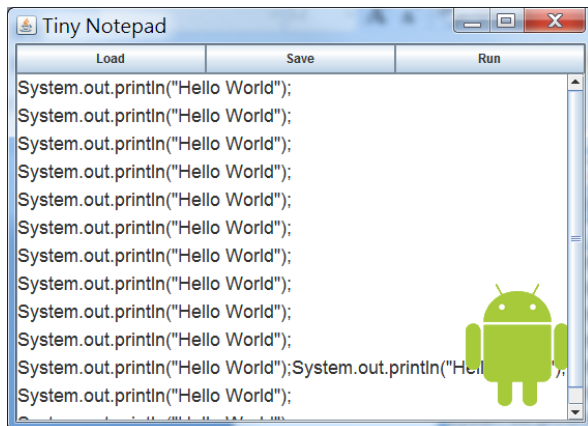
Tiny Notepad

Load Save Run

System.out.println("Hello World");
System.out.println("Hello World");
System.out.println("Hello World");
System.out.println("Hello World");
System.out.println("Hello World");
System.out.println("Hello World");
System.out.println("Hello World");
System.out.println("Hello World");
System.out.println("Hello World");
System.out.println("Hello World");
System.out.println("Hello World");
System.out.println("Hello World");System.out.println("Hel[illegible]");
System.out.println("Hello World");
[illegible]